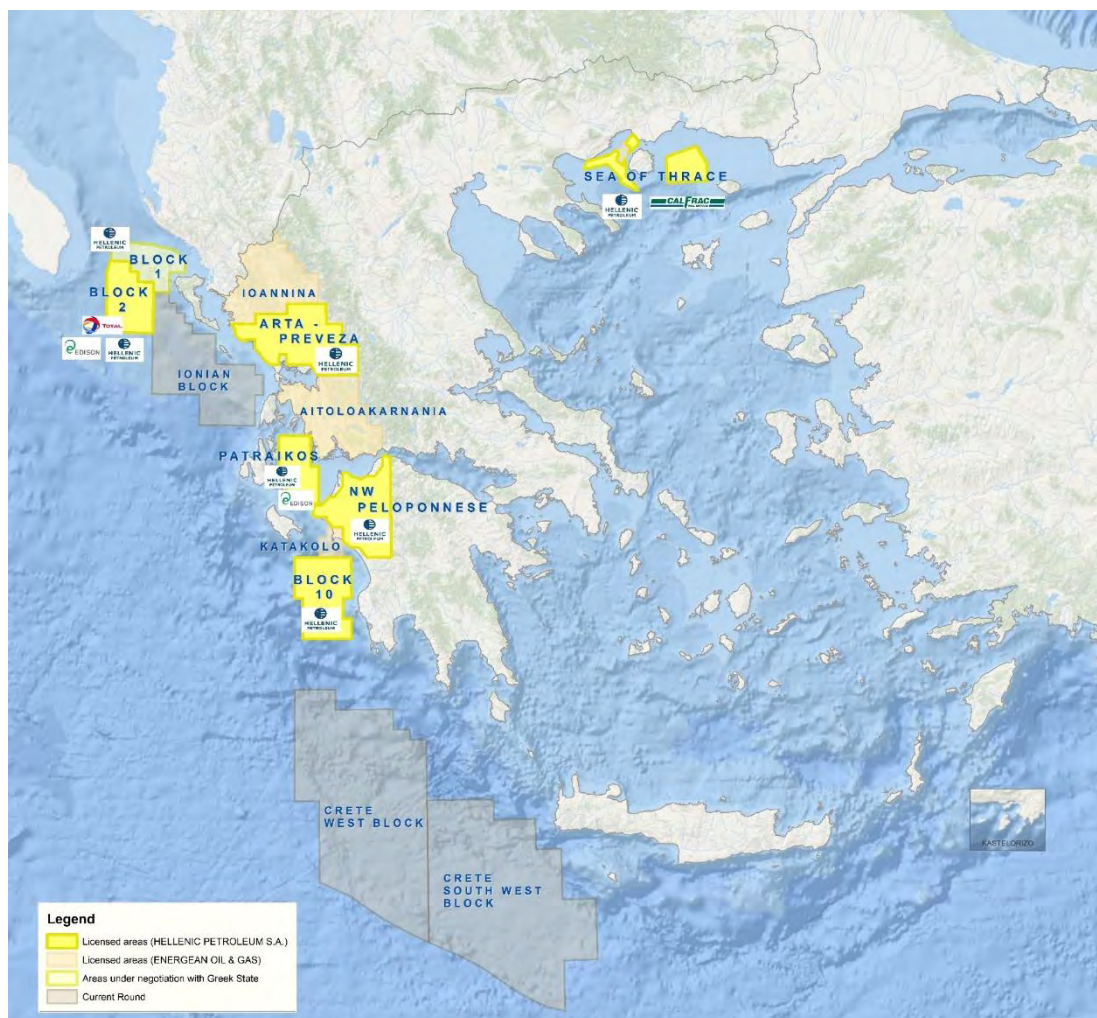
SEA OF THRACE
HELLENIC PETROLEUM
CALFRAC
HELLENIC PETROLEUM
BLOCK 1
BLOCK 2
TOTAL
EDISON
HELLENIC PETROLEUM
IOANNINA
ARTA - PREVEZA
HELLENIC PETROLEUM
IONIAN BLOCK
AITOLOAKARNANIA
PATRAIKOS
HELLENIC PETROLEUM
EDISON
NW PELOPONNESE
HELLENIC PETROLEUM
KATAKOLO
BLOCK 10
HELLENIC PETROLEUM
CRETE WEST BLOCK
CRETE SOUTH WEST BLOCK
KASTELORIZO

Legend
Licensed areas (HELLENIC PETROLEUM S.A.)
Licensed areas (ENERGEAN OIL & GAS)
Areas under negotiation with Greek State
Current Round